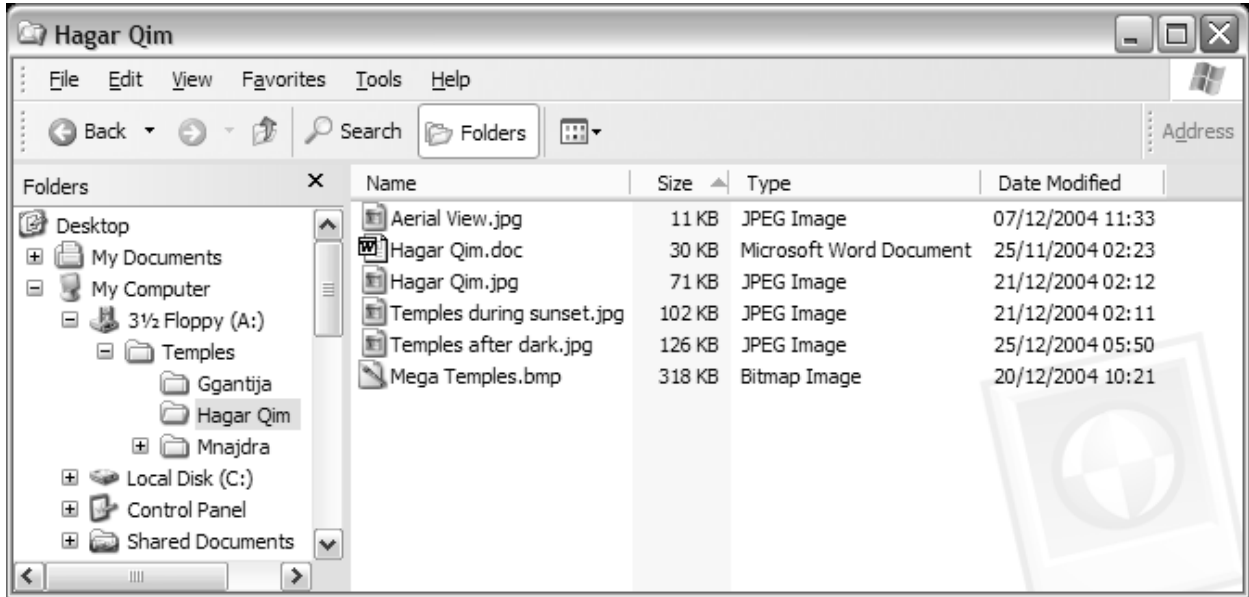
Hagar Qim

File Edit View Favorites Tools Help

Back Search Folders Address

Folders ×

Desktop
My Documents
My Computer
3½ Floppy (A:)
Temples
Ggantija
Hagar Qim
Mnajdra
Local Disk (C:)
Control Panel
Shared Documents

| Name | Size | Type | Date Modified |
|---|---|---|---|
| Aerial View.jpg | 11 KB | JPEG Image | 07/12/2004 11:33 |
| Hagar Qim.doc | 30 KB | Microsoft Word Document | 25/11/2004 02:23 |
| Hagar Qim.jpg | 71 KB | JPEG Image | 21/12/2004 02:12 |
| Temples during sunset.jpg | 102 KB | JPEG Image | 21/12/2004 02:11 |
| Temples after dark.jpg | 126 KB | JPEG Image | 25/12/2004 05:50 |
| Mega Temples.bmp | 318 KB | Bitmap Image | 20/12/2004 10:21 |